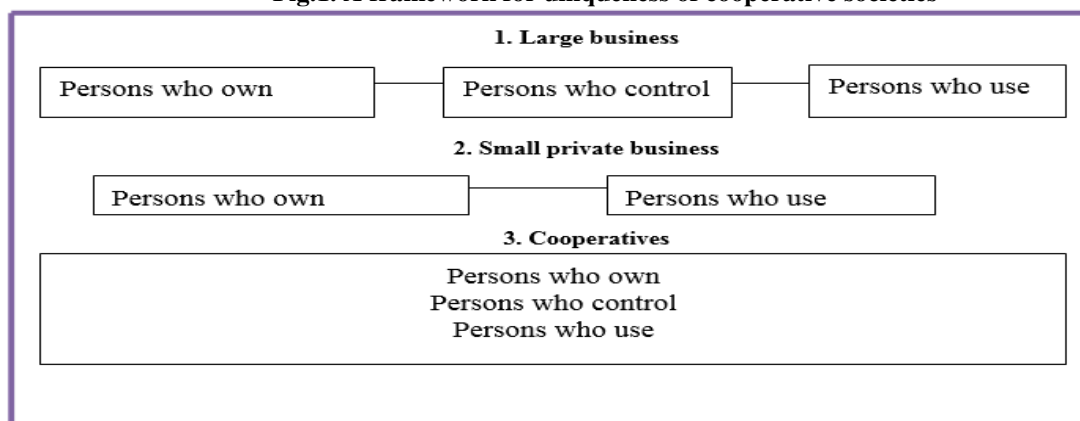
Fig.2: A framework for uniqueness of cooperative societies

1. Large business

Persons who own

Persons who control

Persons who use

2. Small private business

Persons who own

Persons who use

3. Cooperatives

Persons who own
Persons who control
Persons who use